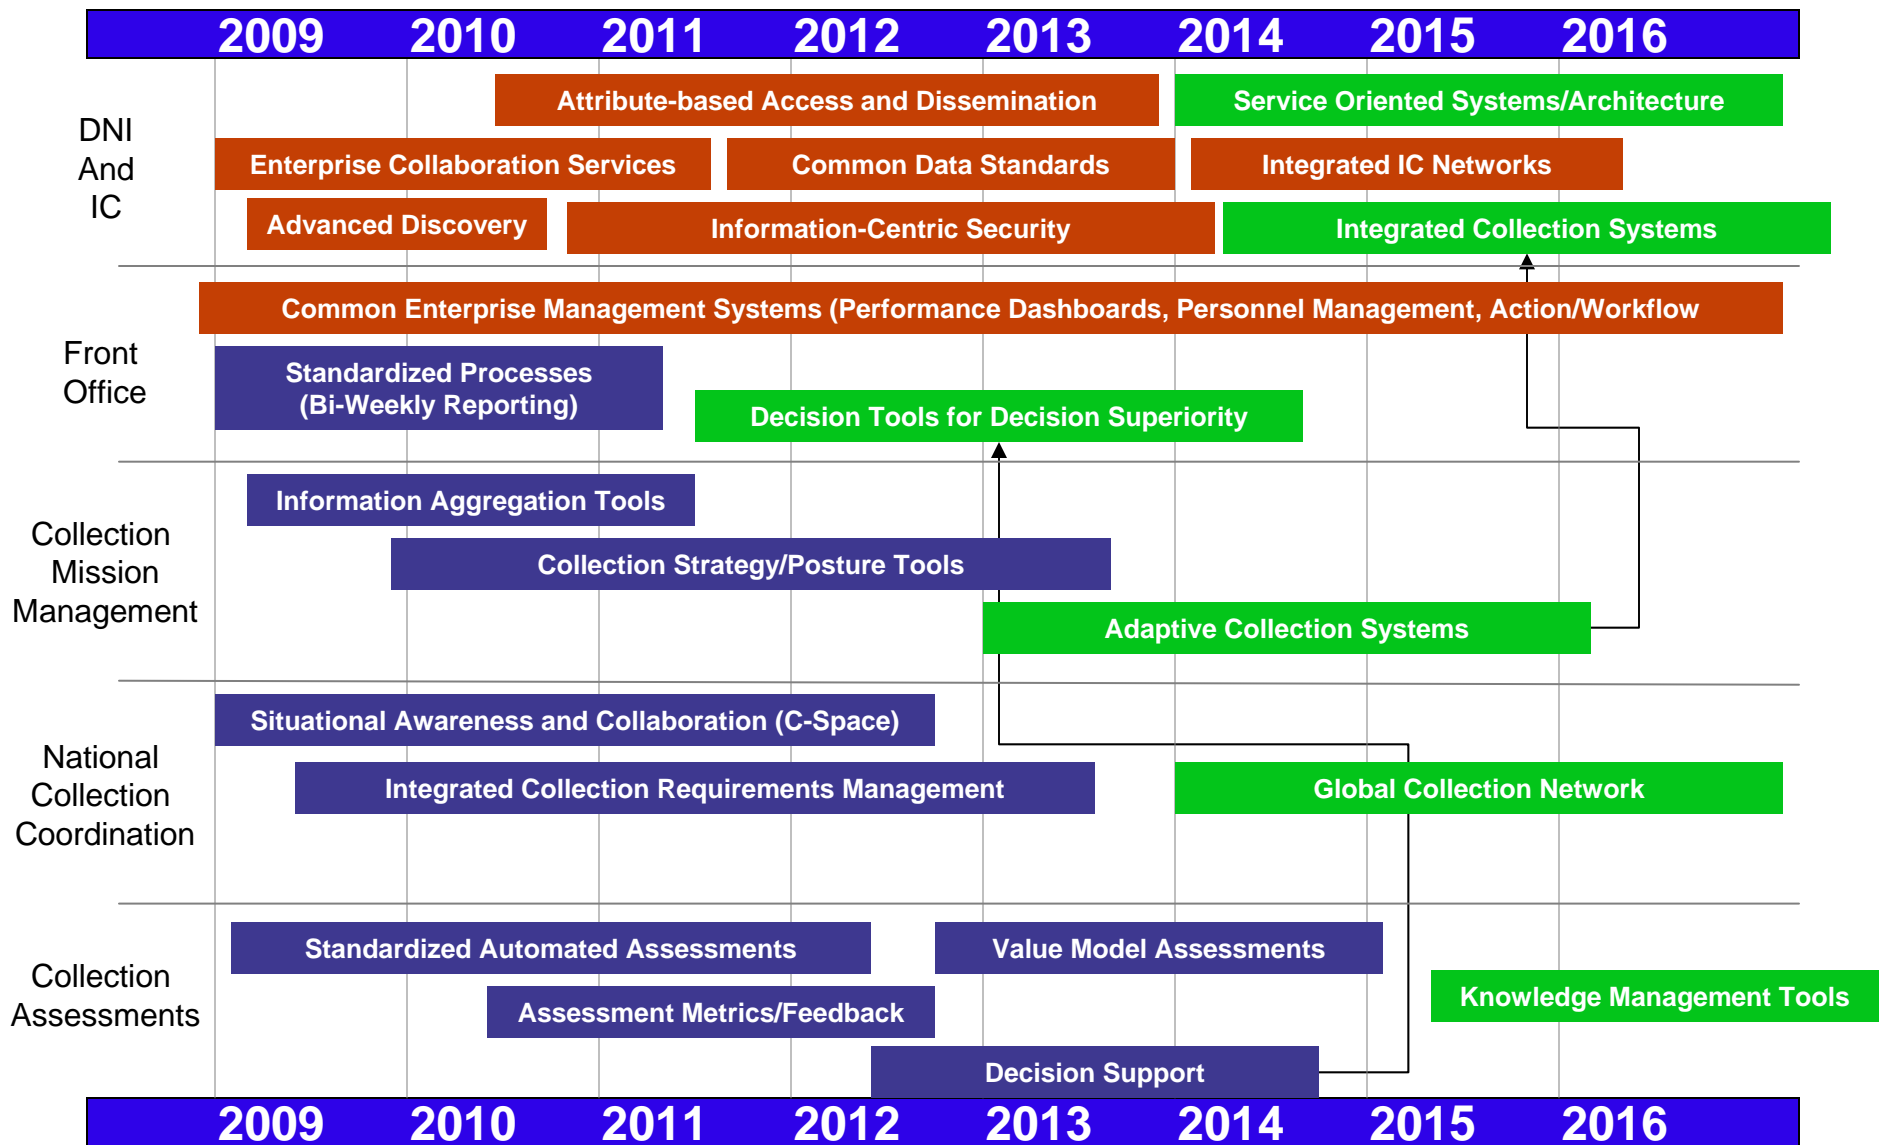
2009 2010 2011 2012 2013 2014 2015 2016

DNI And IC

Attribute-based Access and Dissemination

Service Oriented Systems/Architecture

Enterprise Collaboration Services

Common Data Standards

Integrated IC Networks

Advanced Discovery

Information-Centric Security

Integrated Collection Systems

Common Enterprise Management Systems (Performance Dashboards, Personnel Management, Action/Workflow

Front Office

Standardized Processes (Bi-Weekly Reporting)

Decision Tools for Decision Superiority

Collection Mission Management

Information Aggregation Tools

Collection Strategy/Posture Tools

Adaptive Collection Systems

National Collection Coordination

Situational Awareness and Collaboration (C-Space)

Integrated Collection Requirements Management

Global Collection Network

Collection Assessments

Standardized Automated Assessments

Value Model Assessments

Knowledge Management Tools

Assessment Metrics/Feedback

Decision Support

2009 2010 2011 2012 2013 2014 2015 2016